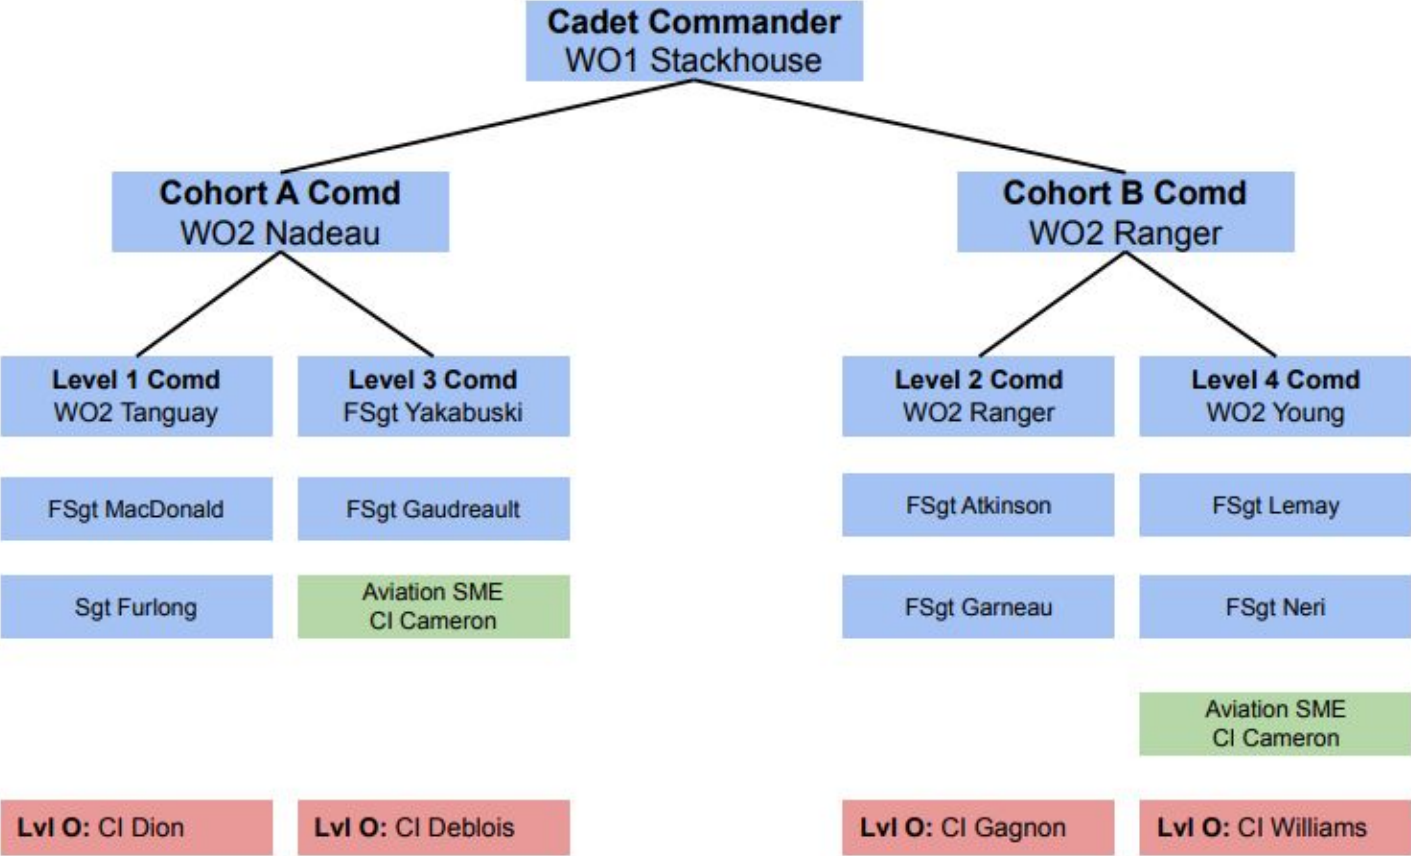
**Cadet Commander**
WO1 Stackhouse

**Cohort A Comd**
WO2 Nadeau

**Level 1 Comd**
WO2 Tanguay

FSgt MacDonald

Sgt Furlong

**Lvl O:** CI Dion

**Level 3 Comd**
FSgt Yakabuski

FSgt Gaudreault

Aviation SME
CI Cameron

**Lvl O:** CI Deblois

**Cohort B Comd**
WO2 Ranger

**Level 2 Comd**
WO2 Ranger

FSgt Atkinson

FSgt Garneau

**Lvl O:** CI Gagnon

**Level 4 Comd**
WO2 Young

FSgt Lemay

FSgt Neri

Aviation SME
CI Cameron

**Lvl O:** CI Williams